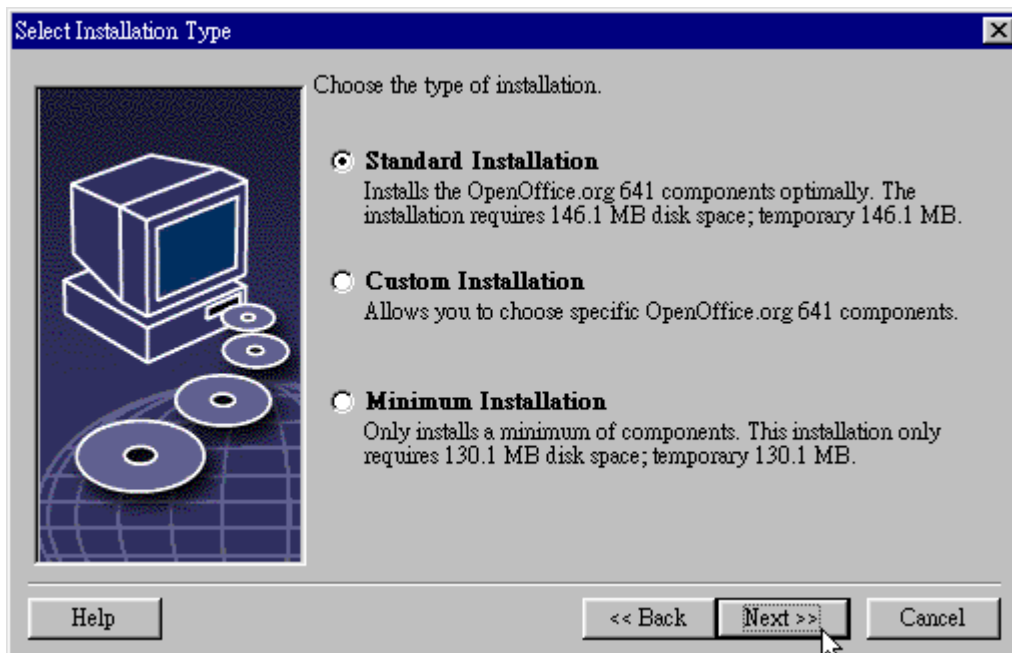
Select Installation Type

Choose the type of installation.

Standard Installation
Installs the OpenOffice.org 641 components optimally. The installation requires 146.1 MB disk space; temporary 146.1 MB.

Custom Installation
Allows you to choose specific OpenOffice.org 641 components.

Minimum Installation
Only installs a minimum of components. This installation only requires 130.1 MB disk space; temporary 130.1 MB.

Help

<< Back

Next >>

Cancel